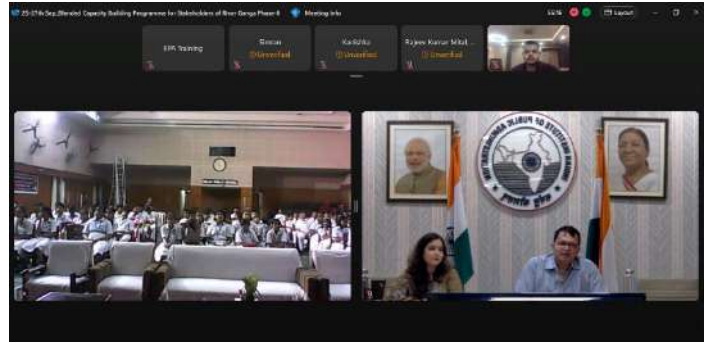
25-27th Sep_Blended Capacity Building Programme for Stakeholders of River Ganga Phase-II
Meeting info
Layout
EIPK Training
Roshan
Unverified
Kavitha
Unverified
Rajeev Kumar Mitt...
Unverified
INDIAN INSTITUTE OF PUBLIC ADMINISTRATION
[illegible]